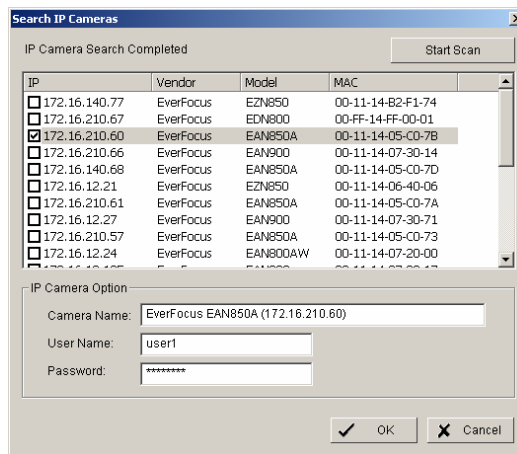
Search IP Cameras

IP Camera Search Completed

Start Scan

| IP | Vendor | Model | MAC |
|---|---|---|---|
| 172.16.140.77 | EverFocus | EZN850 | 00-11-14-B2-F1-74 |
| 172.16.210.67 | EverFocus | EDN800 | 00-FF-14-FF-00-01 |
| 172.16.210.60 | EverFocus | EAN850A | 00-11-14-05-C0-7B |
| 172.16.210.66 | EverFocus | EAN900 | 00-11-14-07-30-14 |
| 172.16.140.68 | EverFocus | EAN850A | 00-11-14-05-C0-7D |
| 172.16.12.21 | EverFocus | EZN850 | 00-11-14-06-40-06 |
| 172.16.210.61 | EverFocus | EAN850A | 00-11-14-05-C0-7A |
| 172.16.12.27 | EverFocus | EAN900 | 00-11-14-07-30-71 |
| 172.16.210.57 | EverFocus | EAN850A | 00-11-14-05-C0-73 |
| 172.16.12.24 | EverFocus | EAN800AW | 00-11-14-07-20-00 |
| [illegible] | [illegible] | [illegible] | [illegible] |

IP Camera Option

Camera Name: EverFocus EAN850A (172.16.210.60)

User Name: user1

Password: ********

OK

Cancel